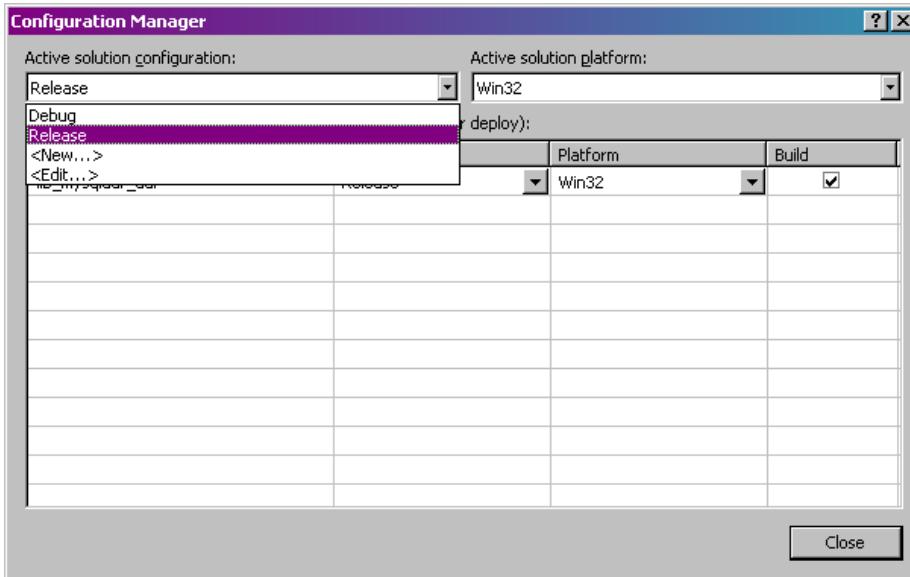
Configuration Manager

Active solution configuration:

Release

Debug
Release
<New...>
<Edit...>

Active solution platform:

Win32

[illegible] deploy):

| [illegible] | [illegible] | Platform | Build |
|---|---|---|---|
| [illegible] | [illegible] | Win32 | ☑ |

Close